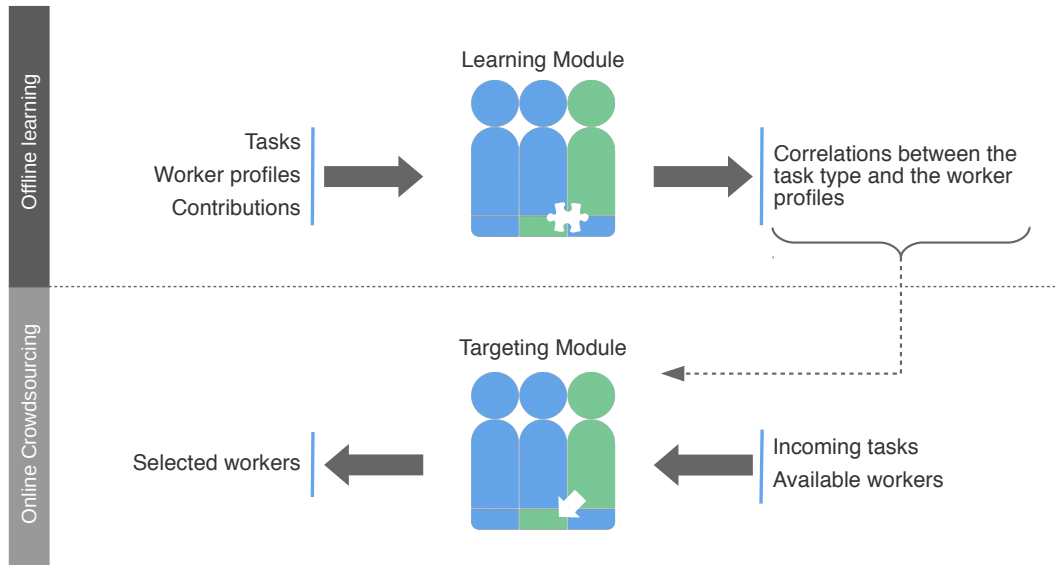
Offline learning

Learning Module

Tasks
Worker profiles
Contributions

Correlations between the task type and the worker profiles

Online Crowdsourcing

Targeting Module

Selected workers

Incoming tasks
Available workers